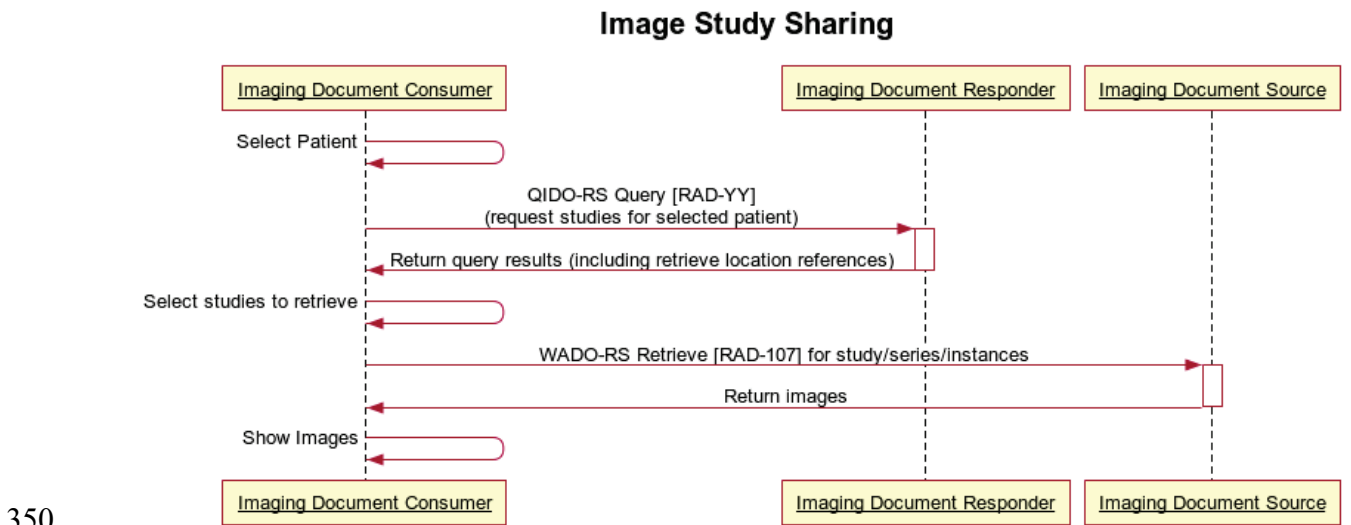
Image Study Sharing

Imaging Document Consumer

Imaging Document Responder

Imaging Document Source

Select Patient

QIDO-RS Query [RAD-YY]
(request studies for selected patient)

Return query results (including retrieve location references)

Select studies to retrieve

WADO-RS Retrieve [RAD-107] for study/series/instances

Return images

Show Images

Imaging Document Consumer

Imaging Document Responder

Imaging Document Source

350